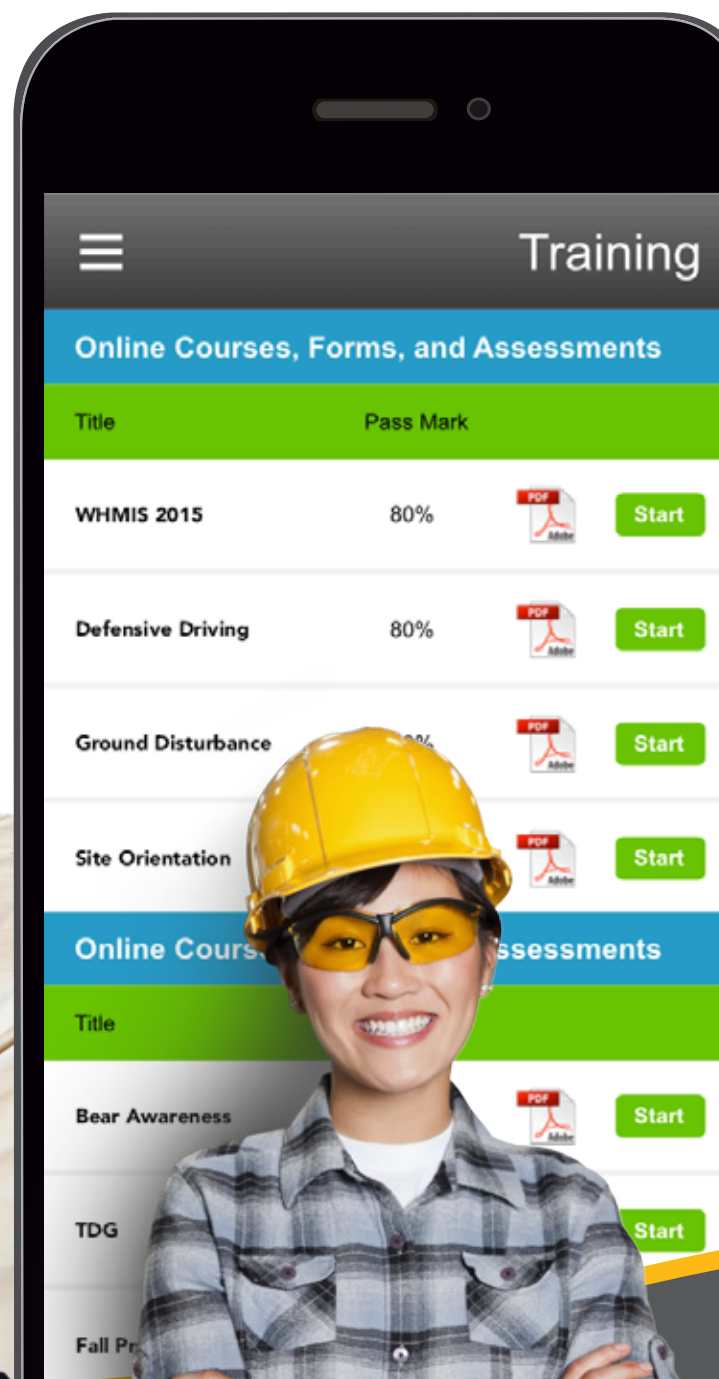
Training

Online Courses, Forms, and Assessments

| Title | Pass Mark | | |
|---|---|---|---|
| WHMIS 2015 | 80% | PDF Adobe | Start |
| Defensive Driving | 80% | PDF Adobe | Start |
| Ground Disturbance | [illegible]0% | PDF Adobe | Start |
| Site Orientation | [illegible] | PDF Adobe | Start |

Online Cours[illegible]ssessments

| Title | | | |
|---|---|---|---|
| Bear Awareness | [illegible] | PDF Adobe | Start |
| TDG | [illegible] | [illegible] | Start |
| Fall Pr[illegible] | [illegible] | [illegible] | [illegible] |